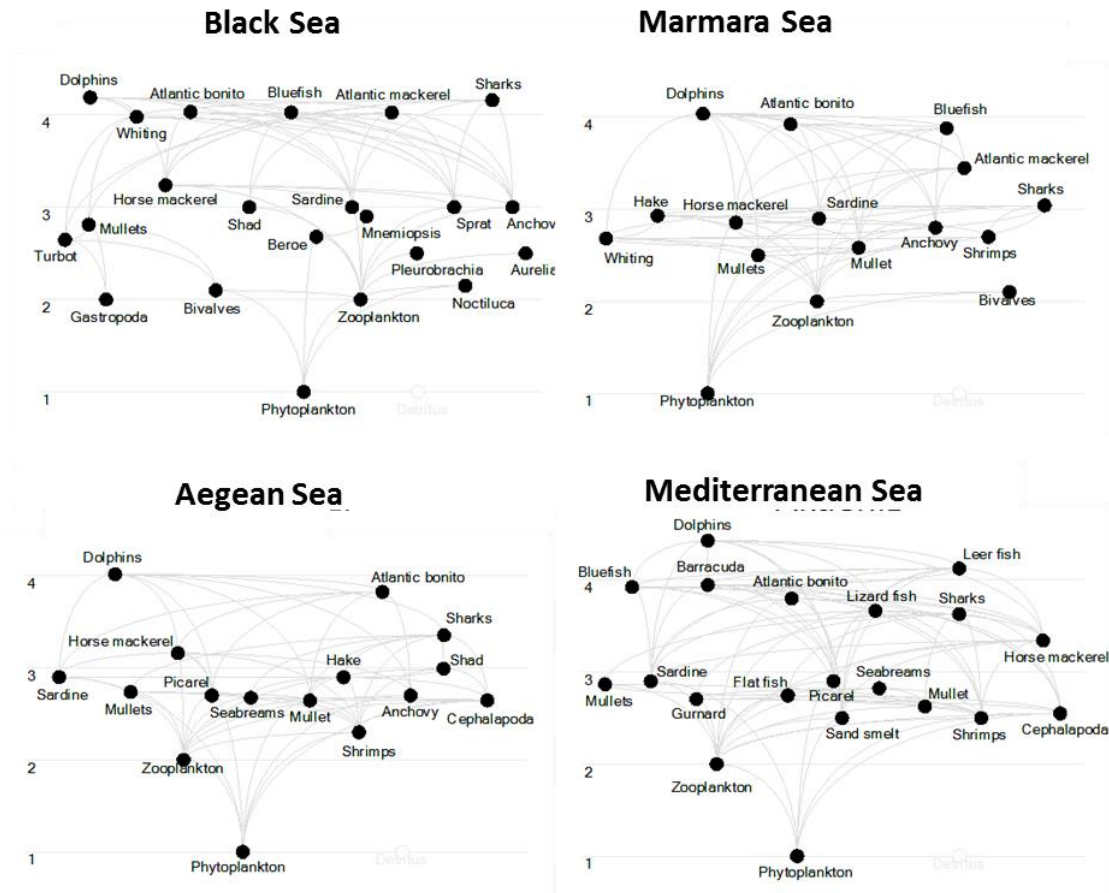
Black Sea

4
3
2
1

Dolphins
Whiting
Atlantic bonito
Bluefish
Atlantic mackerel
Sharks
Horse mackerel
Shad
Sardine
Mnemiopsis
Sprat
Anchov
Mullets
Turbot
Beroe
Pleurobrachia
Aurelia
Gastropoda
Bivalves
Zooplankton
Noctiluca
Phytoplankton
Detritus

Marmara Sea

4
3
2
1

Dolphins
Atlantic bonito
Bluefish
Atlantic mackerel
Sharks
Hake
Horse mackerel
Sardine
Whiting
Mullets
Mullet
Anchovy
Shrimps
Bivalves
Zooplankton
Phytoplankton
Detritus

Aegean Sea

4
3
2
1

Dolphins
Atlantic bonito
Sharks
Horse mackerel
Hake
Shad
Sardine
Mullets
Picarel
Seabreams
Mullet
Anchovy
Cephalapoda
Shrimps
Zooplankton
Phytoplankton
Detritus

Mediterranean Sea

4
3
2
1

Dolphins
Leer fish
Bluefish
Barracuda
Atlantic bonito
Lizard fish
Sharks
Horse mackerel
Sardine
Seabreams
Mullets
Flat fish
Picarel
Mullet
Gurnard
Sand smelt
Shrimps
Cephalapoda
Zooplankton
Phytoplankton